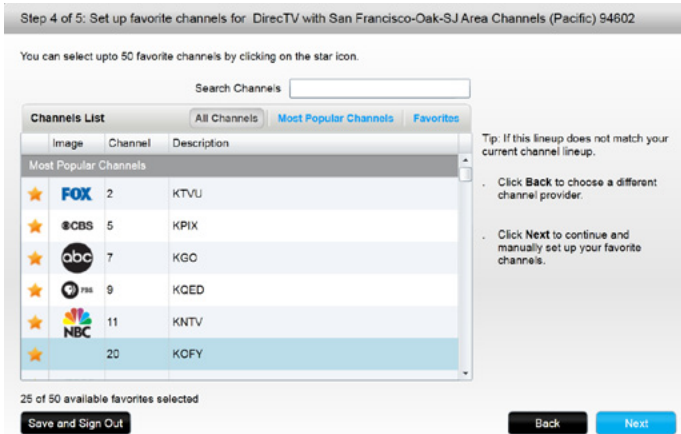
Step 4 of 5: Set up favorite channels for DirecTV with San Francisco-Oak-SJ Area Channels (Pacific) 94602

You can select upto 50 favorite channels by clicking on the star icon.

Search Channels

Channels List | All Channels | Most Popular Channels | Favorites

| | Image | Channel | Description |
|---|---|---|---|
| Most Popular Channels | | | |
| ★ | FOX | 2 | KTVU |
| ★ | CBS | 5 | KPIX |
| ★ | abc | 7 | KGO |
| ★ | PBS | 9 | KQED |
| ★ | NBC | 11 | KNTV |
| ★ | | 20 | KOFY |

Tip: If this lineup does not match your current channel lineup.

. Click **Back** to choose a different channel provider.

. Click **Next** to continue and manually set up your favorite channels.

25 of 50 available favorites selected

Save and Sign Out

Back

Next